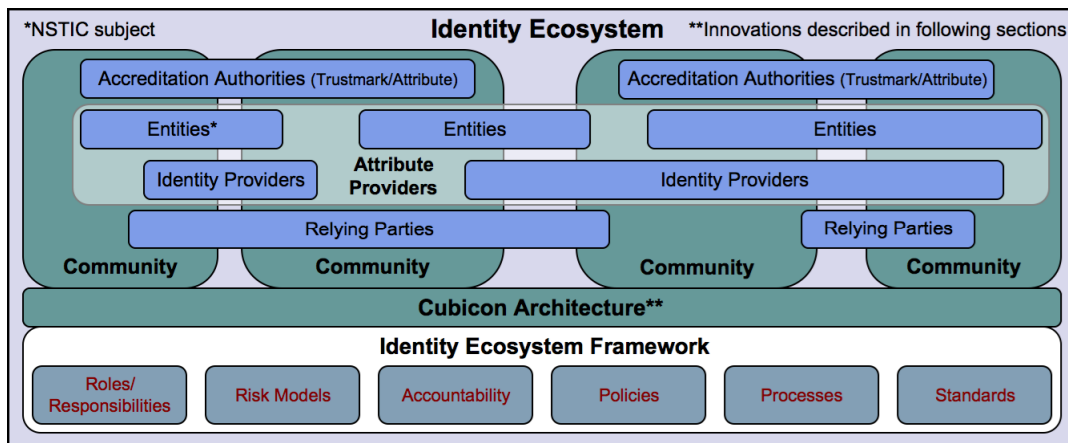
*NSTIC subject

Identity Ecosystem

**Innovations described in following sections

Accreditation Authorities (Trustmark/Attribute)

Accreditation Authorities (Trustmark/Attribute)

Entities*

Entities

Entities

Identity Providers

Attribute Providers

Identity Providers

Relying Parties

Relying Parties

Community

Community

Community

Community

Cubicon Architecture**

Identity Ecosystem Framework

Roles/ Responsibilities

Risk Models

Accountability

Policies

Processes

Standards